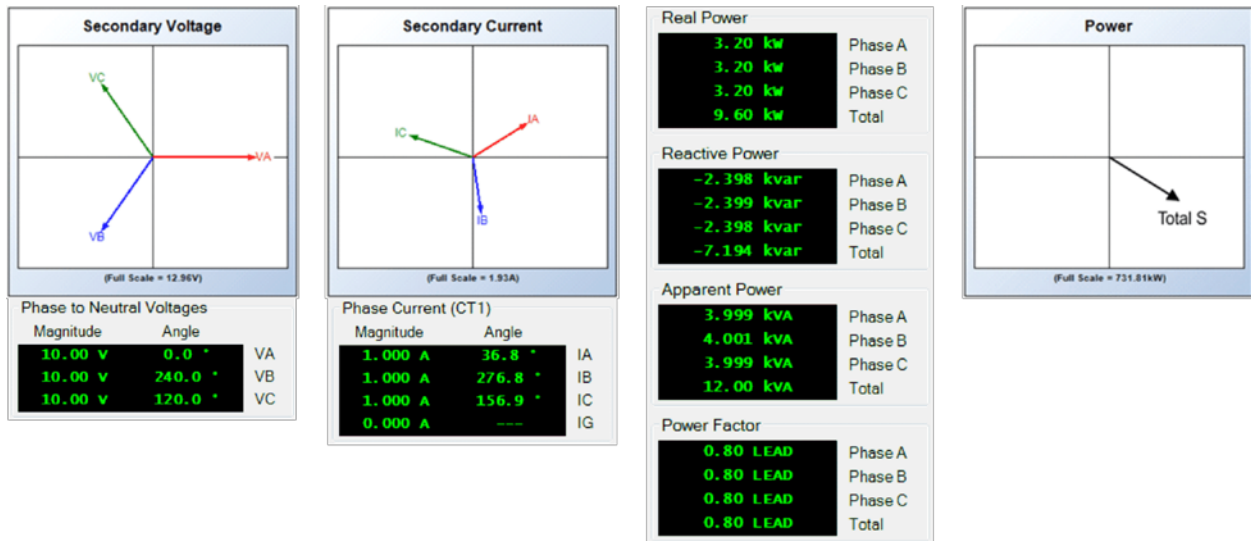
Secondary Voltage

VC
VA
VB

(Full Scale = 12.96V)

Phase to Neutral Voltages

| Magnitude | Angle | |
|---|---|---|
| 10.00 V | 0.0 ° | VA |
| 10.00 V | 240.0 ° | VB |
| 10.00 V | 120.0 ° | VC |

Secondary Current

IC
IA
IB

(Full Scale = 1.93A)

Phase Current (CT1)

| Magnitude | Angle | |
|---|---|---|
| 1.000 A | 36.8 ° | IA |
| 1.000 A | 276.8 ° | IB |
| 1.000 A | 156.9 ° | IC |
| 0.000 A | --- | IG |

Real Power

| | |
|---|---|
| 3.20 kW | Phase A |
| 3.20 kW | Phase B |
| 3.20 kW | Phase C |
| 9.60 kW | Total |

Reactive Power

| | |
|---|---|
| -2.398 kvar | Phase A |
| -2.399 kvar | Phase B |
| -2.398 kvar | Phase C |
| -7.194 kvar | Total |

Apparent Power

| | |
|---|---|
| 3.999 kVA | Phase A |
| 4.001 kVA | Phase B |
| 3.999 kVA | Phase C |
| 12.00 kVA | Total |

Power Factor

| | |
|---|---|
| 0.80 LEAD | Phase A |
| 0.80 LEAD | Phase B |
| 0.80 LEAD | Phase C |
| 0.80 LEAD | Total |

Power

Total S

(Full Scale = 731.81kW)